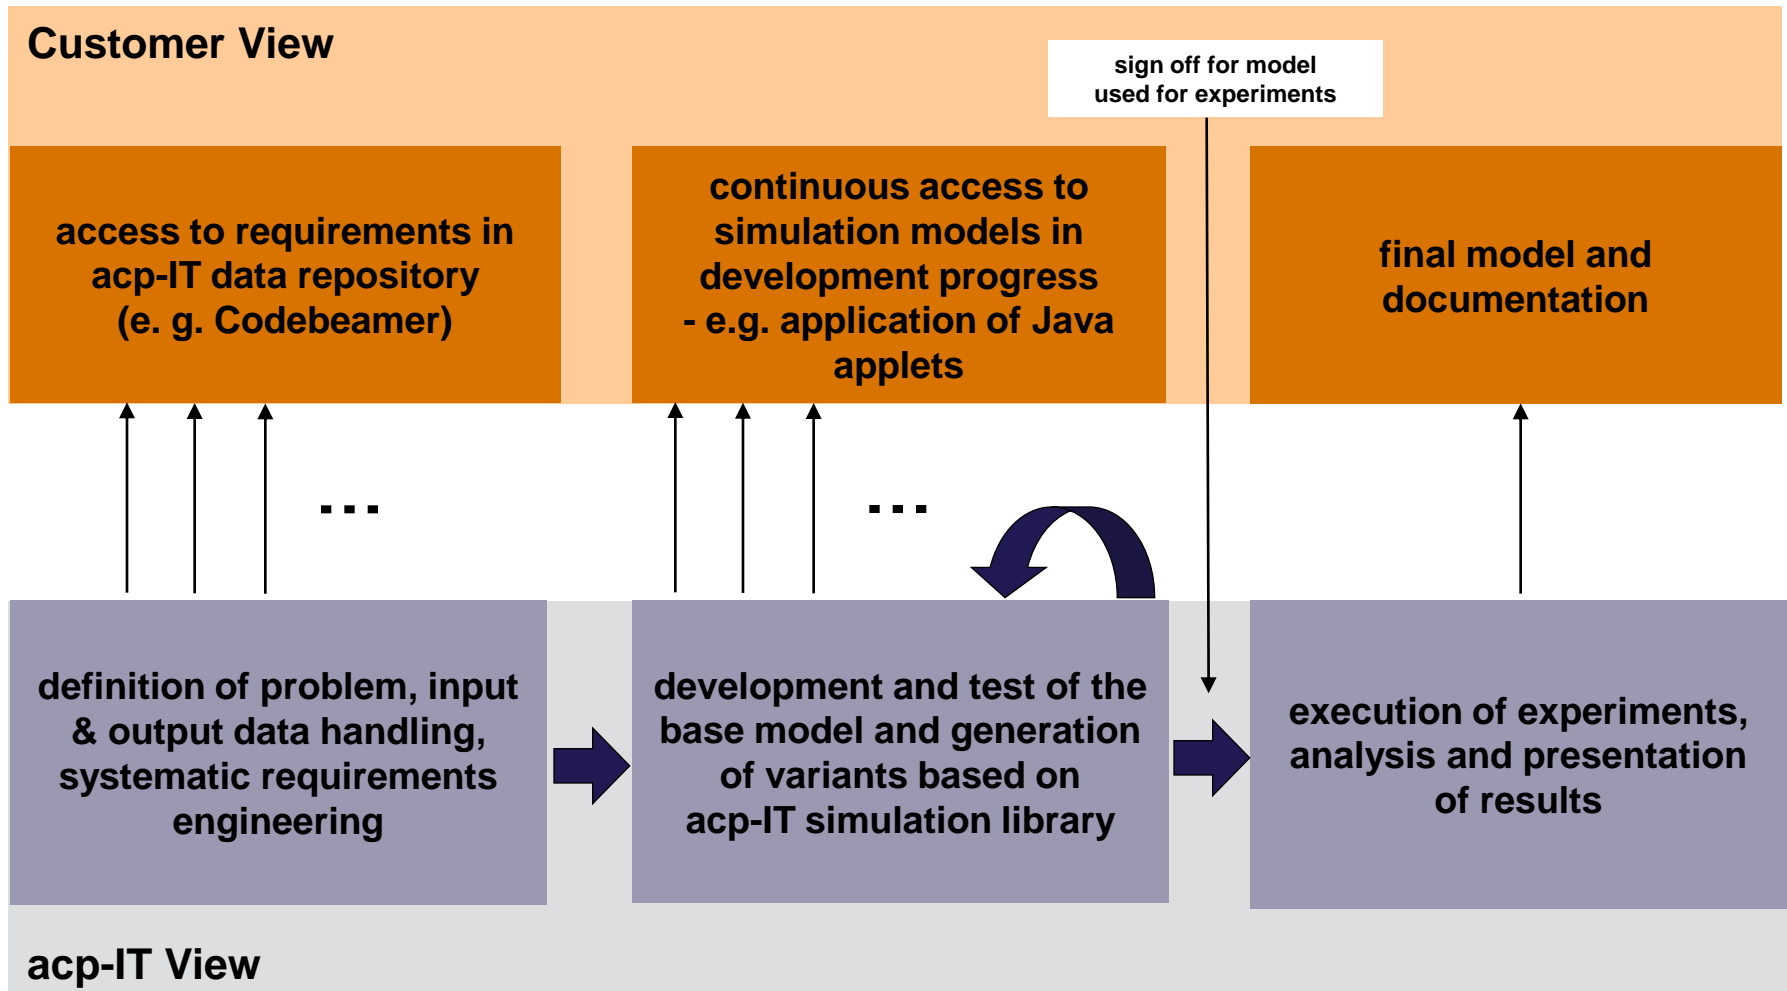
Customer View

sign off for model used for experiments

access to requirements in acp-IT data repository (e. g. Codebeamer)

continuous access to simulation models in development progress - e.g. application of Java applets

final model and documentation

...

...

definition of problem, input & output data handling, systematic requirements engineering

development and test of the base model and generation of variants based on acp-IT simulation library

execution of experiments, analysis and presentation of results

acp-IT View